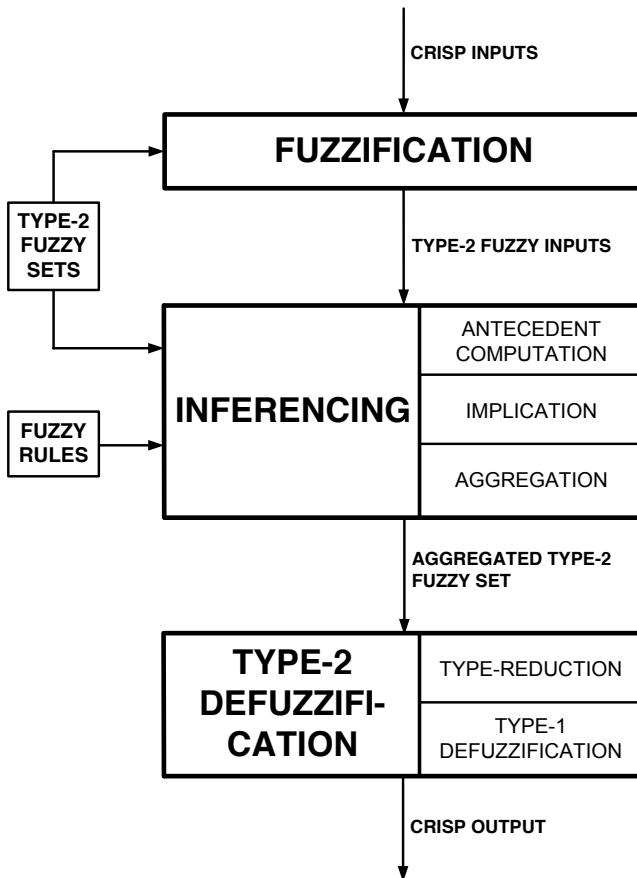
CRISP INPUTS

FUZZIFICATION

TYPE-2 FUZZY SETS

TYPE-2 FUZZY INPUTS

INFERENCING

ANTECEDENT COMPUTATION

IMPLICATION

AGGREGATION

FUZZY RULES

AGGREGATED TYPE-2 FUZZY SET

TYPE-2 DEFUZZIFICATION

TYPE-REDUCTION

TYPE-1 DEFUZZIFICATION

CRISP OUTPUT